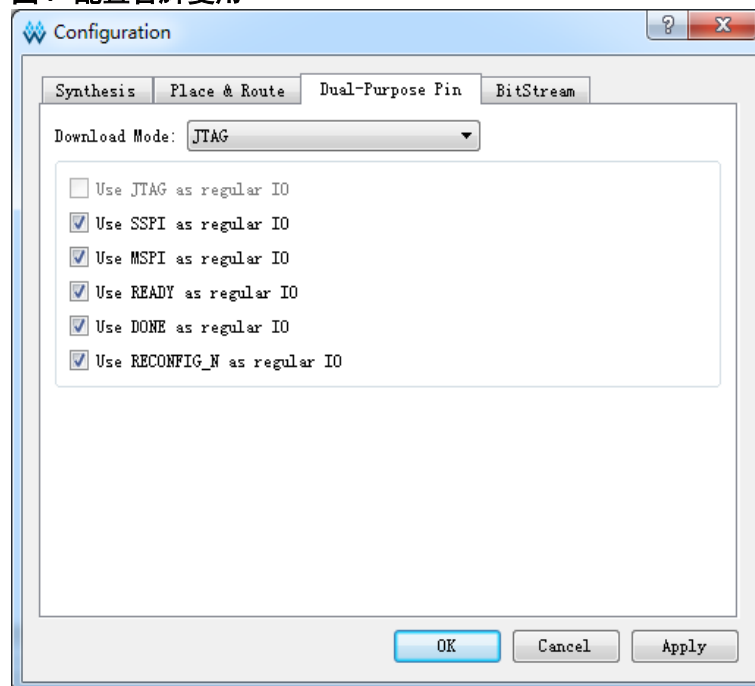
图：配置管脚复用

Configuration

?

X

Synthesis

Place & Route

Dual-Purpose Pin

BitStream

Download Mode: JTAG

Use JTAG as regular IO

Use SSPI as regular IO

Use MSPI as regular IO

Use READY as regular IO

Use DONE as regular IO

Use RECONFIG_N as regular IO

OK

Cancel

Apply